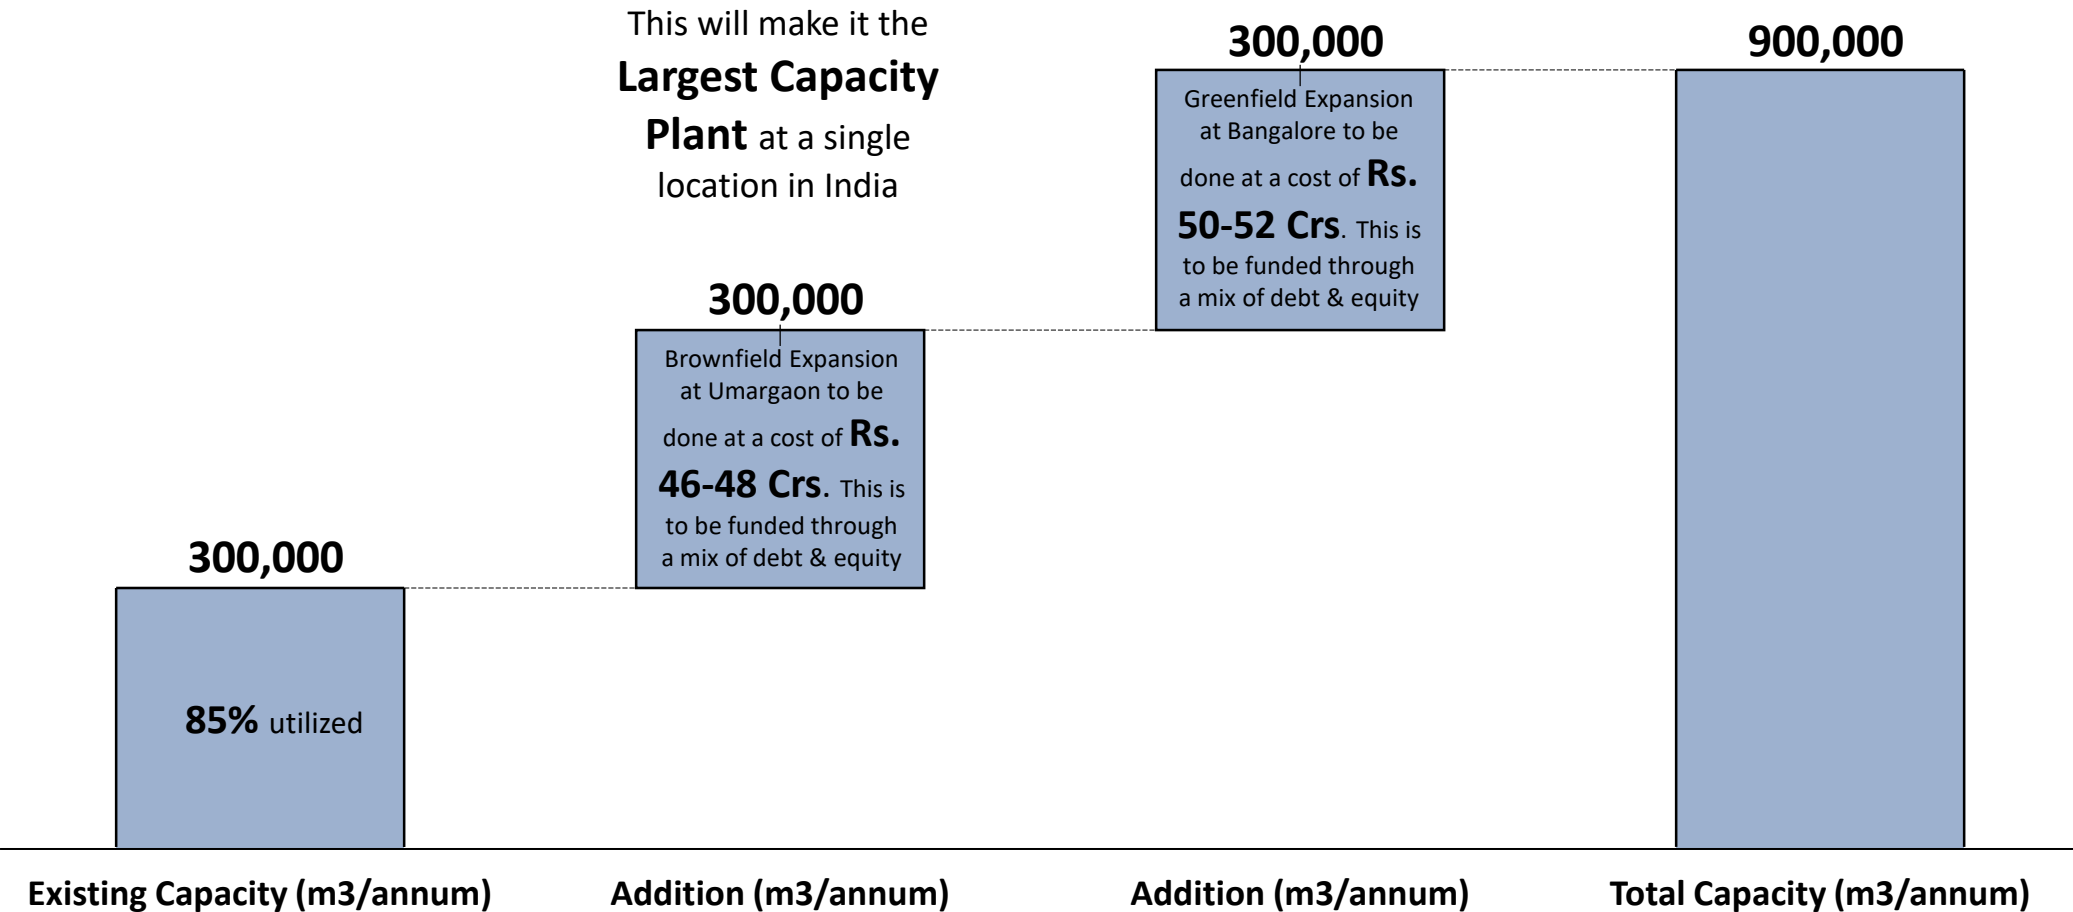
This will make it the **Largest Capacity Plant** at a single location in India

300,000

Greenfield Expansion at Bangalore to be done at a cost of Rs. 50-52 Crs. This is to be funded through a mix of debt & equity

900,000

300,000

Brownfield Expansion at Umargaon to be done at a cost of Rs. 46-48 Crs. This is to be funded through a mix of debt & equity

300,000

85% utilized

Existing Capacity (m3/annum)

Addition (m3/annum)

Addition (m3/annum)

Total Capacity (m3/annum)